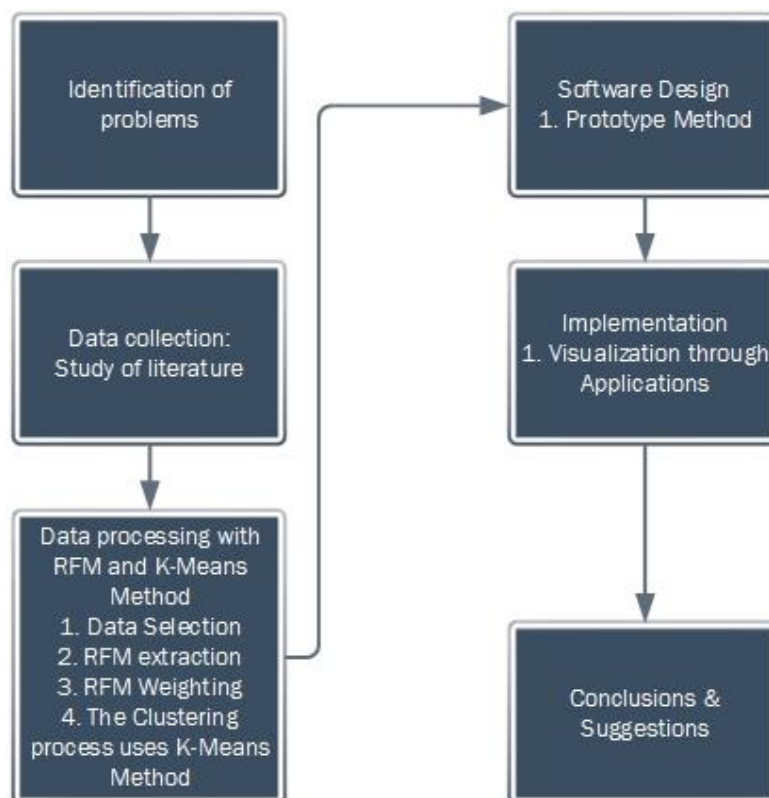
Identification of problems

Data collection: Study of literature

Data processing with RFM and K-Means Method
1. Data Selection
2. RFM extraction
3. RFM Weighting
4. The Clustering process uses K-Means Method

Software Design
1. Prototype Method

Implementation
1. Visualization through Applications

Conclusions & Suggestions